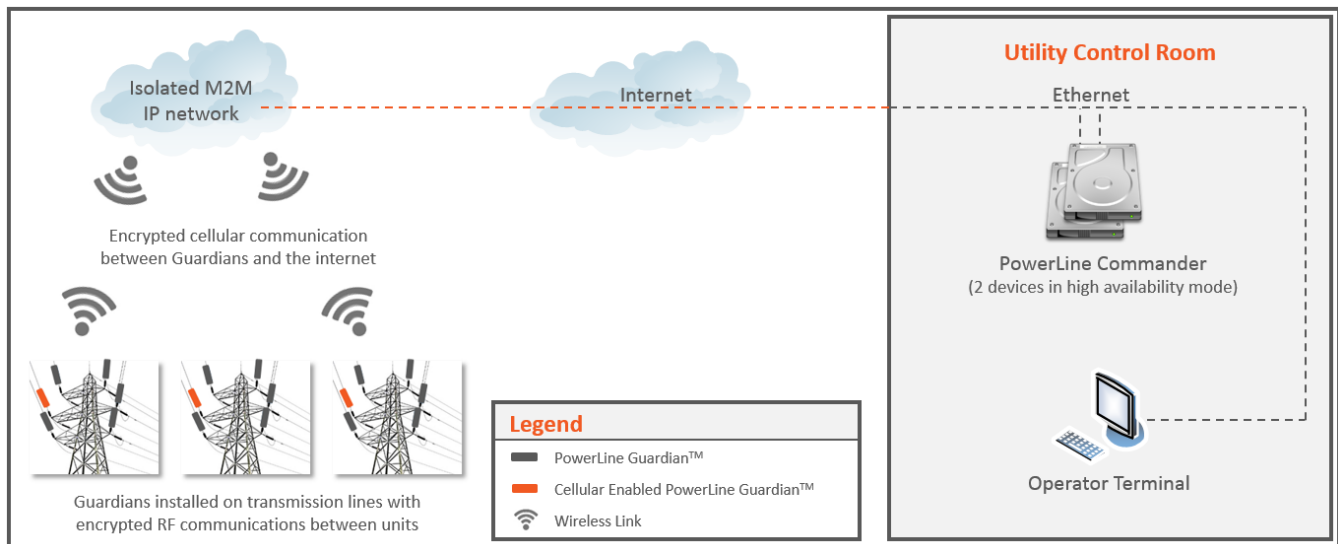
Isolated M2M IP network

Internet

Utility Control Room

Ethernet

Encrypted cellular communication between Guardians and the internet

PowerLine Commander
(2 devices in high availability mode)

Guardians installed on transmission lines with encrypted RF communications between units

Legend
PowerLine Guardian$^{TM}$
Cellular Enabled PowerLine Guardian$^{TM}$
Wireless Link

Operator Terminal